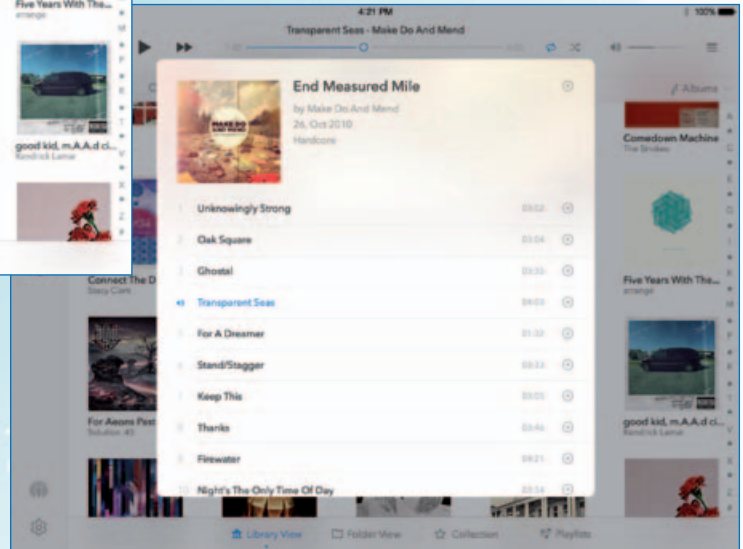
Five Years With The...
arrange

good kid, m.A.A.d ci...
Kendrick Lamar

4:21 PM
100%
Transparent Seas - Make Do And Mend

End Measured Mile
by Make Do And Mend
26, Oct 2010
Hardcore

1 Unknowingly Strong 03:02
2 Oak Square 03:04
3 Ghostal 03:33
Transparent Seas 04:03
5 For A Dreamer 01:32
6 Stand/Stagger 03:33
7 Keep This 03:03
8 Thanks 03:46
9 Firewater 04:21
10 Night's The Only Time Of Day 03:14

Albums
Comedown Machine
The Strokes
Five Years With The...
arrange
good kid, m.A.A.d ci...
Kendrick Lamar

Connect The D
Stacy Clark
For Aeons Past
Solution .45

Library View
Folder View
Collection
Playlists